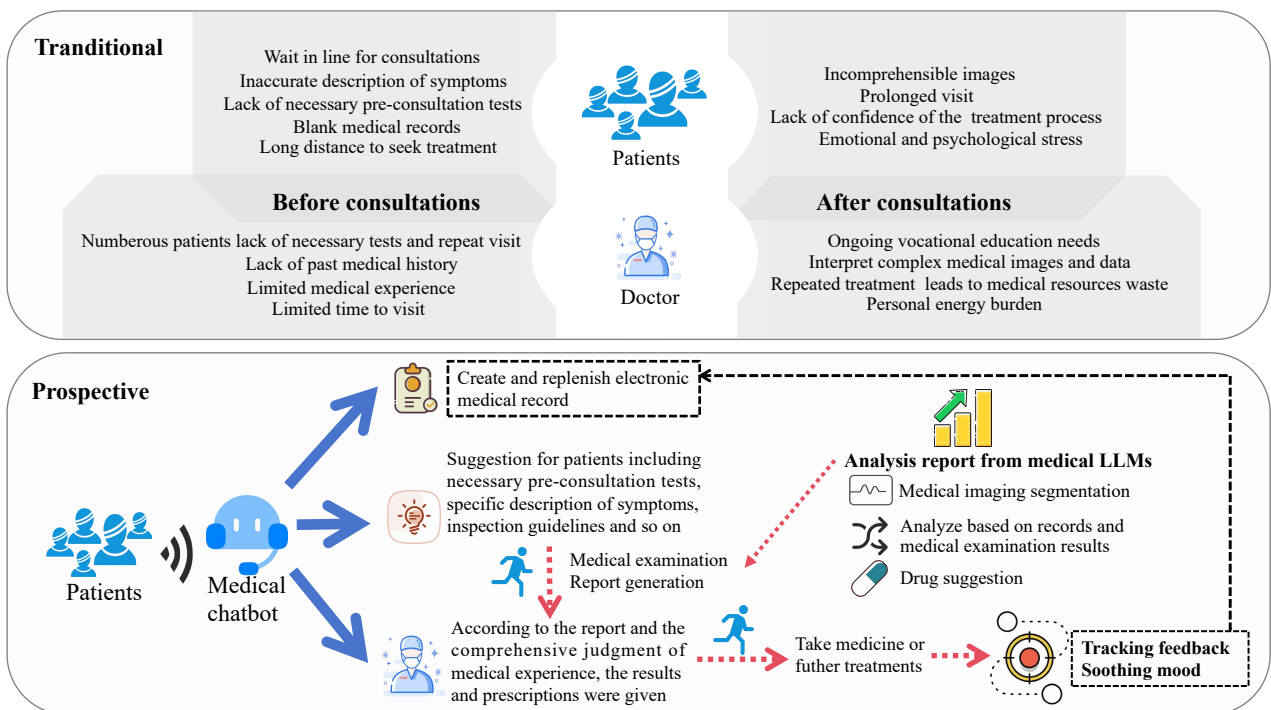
Tranditional

Wait in line for consultations
Inaccurate description of symptoms
Lack of necessary pre-consultation tests
Blank medical records
Long distance to seek treatment

Patients

Incomprehensible images
Prolonged visit
Lack of confidence of the treatment process
Emotional and psychological stress

Before consultations

Numberous patients lack of necessary tests and repeat visit
Lack of past medical history
Limited medical experience
Limited time to visit

Doctor

After consultations

Ongoing vocational education needs
Interpret complex medical images and data
Repeated treatment leads to medical resources waste
Personal energy burden

Prospective

Create and replenish electronic medical record

Suggestion for patients including necessary pre-consultation tests, specific description of symptoms, inspection guidelines and so on

Analysis report from medical LLMs
Medical imaging segmentation
Analyze based on records and medical examination results
Drug suggestion

Patients

Medical chatbot

Medical examination
Report generation

According to the report and the comprehensive judgment of medical experience, the results and prescriptions were given

Take medicine or futher treatments

Tracking feedback
Soothing mood